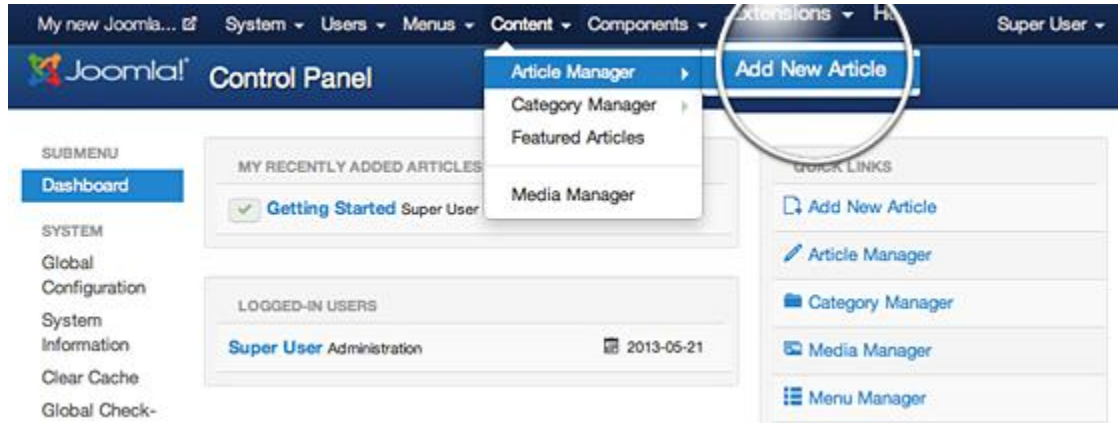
My new Joomla... System Users Menus Content Components Extensions H Super User

Joomla! Control Panel

Article Manager
Category Manager
Featured Articles
Media Manager

Add New Article

SUBMENU
Dashboard
SYSTEM
Global Configuration
System Information
Clear Cache
Global Check-

MY RECENTLY ADDED ARTICLES
Getting Started Super User

LOGGED-IN USERS
Super User Administration 2013-05-21

QUICK LINKS
Add New Article
Article Manager
Category Manager
Media Manager
Menu Manager